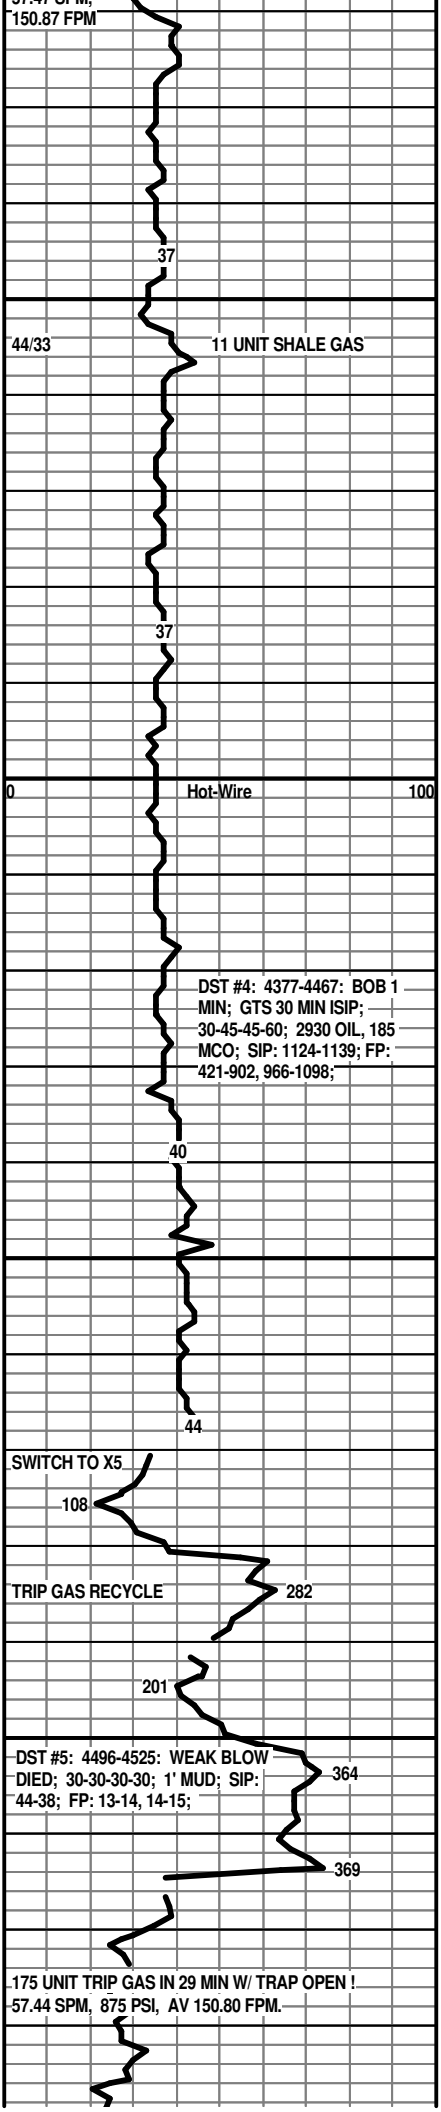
57.47 SPM,
150.87 FPM

37

44/33

11 UNIT SHALE GAS

37

0

Hot-Wire

100

DST #4: 4377-4467: BOB 1 MIN; GTS 30 MIN ISIP; 30-45-45-60; 2930 OIL, 185 MCO; SIP: 1124-1139; FP: 421-902, 966-1098;

40

44

SWITCH TO X5

108

TRIP GAS RECYCLE

282

201

DST #5: 4496-4525: WEAK BLOW DIED; 30-30-30-30; 1' MUD; SIP: 44-38; FP: 13-14, 14-15;

364

369

175 UNIT TRIP GAS IN 29 MIN W/ TRAP OPEN !
57.44 SPM, 875 PSI, AV 150.80 FPM.